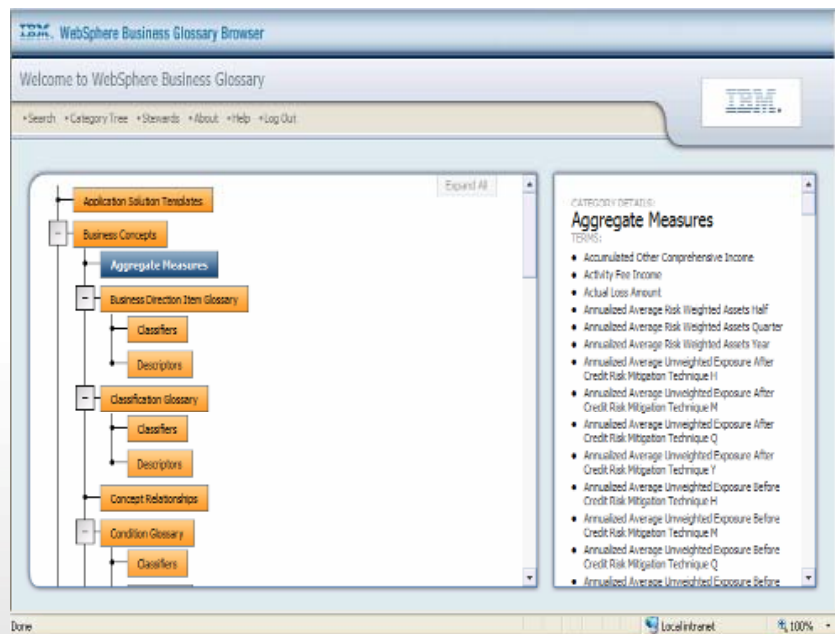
IBM. WebSphere Business Glossary Browser

Welcome to WebSphere Business Glossary

IBM.

• Search • Category Tree • Stewards • About • Help • Log Out

Expand All

Application Solution Templates

Business Concepts

Aggregate Measures

Business Direction Item Glossary

Classifiers

Descriptors

Classification Glossary

Classifiers

Descriptors

Concept Relationships

Condition Glossary

Classifiers

CATEGORY DETAILS:

Aggregate Measures

TERMS:

• Accumulated Other Comprehensive Income
• Activity Fee Income
• Actual Loss Amount
• Annualized Average Risk Weighted Assets Half
• Annualized Average Risk Weighted Assets Quarter
• Annualized Average Risk Weighted Assets Year
• Annualized Average Unweighted Exposure After Credit Risk Mitigation Technique H
• Annualized Average Unweighted Exposure After Credit Risk Mitigation Technique M
• Annualized Average Unweighted Exposure After Credit Risk Mitigation Technique Q
• Annualized Average Unweighted Exposure After Credit Risk Mitigation Technique Y
• Annualized Average Unweighted Exposure Before Credit Risk Mitigation Technique H
• Annualized Average Unweighted Exposure Before Credit Risk Mitigation Technique M
• Annualized Average Unweighted Exposure Before Credit Risk Mitigation Technique Q
• Annualized Average Unweighted Exposure Before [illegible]

Done

Local intranet

100%